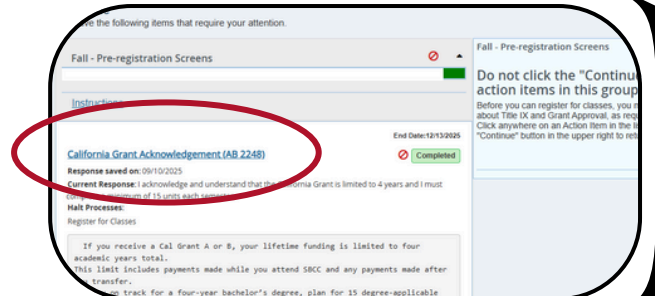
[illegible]e the following items that require your attention.

Fall - Pre-registration Screens

Instructions

End Date:12/13/2025

California Grant Acknowledgement (AB 2248)

Completed

Response saved on: 09/10/2025

Current Response: I acknowledge and understand that the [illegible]ornia Grant is limited to 4 years and I must comp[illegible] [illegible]um of 15 units each seme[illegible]

Halt Processes:

Register for Classes

If you receive a Cal Grant A or B, your lifetime funding is limited to four academic years total.
This limit includes payments made while you attend SBCC and any payments made after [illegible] transfer.
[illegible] on track for a four-year bachelor's degree, plan for 15 degree-applicable

Fall - Pre-registration Screens

Do not click the "Continu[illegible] action items in this group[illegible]

Before you can register for classes, you m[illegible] about Title IX and Grant Approval, as requ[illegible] Click anywhere on an Action Item in the li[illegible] "Continue" button in the upper right to ret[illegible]